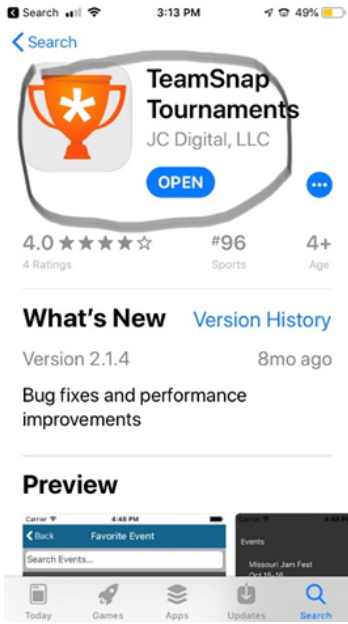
Search 3:13 PM 49%

Search

TeamSnap Tournaments

JC Digital, LLC

OPEN

4.0 ★★★★☆
4 Ratings

#96
Sports

4+
Age

What's New

Version History

Version 2.1.4

8mo ago

Bug fixes and performance improvements

Preview

Carrier 4:48 PM
Back Favorite Event
Search Events...

Carrier 4:48 PM
Events
Missouri Jam Fest
Oct 15-16

Today Games Apps Updates Search